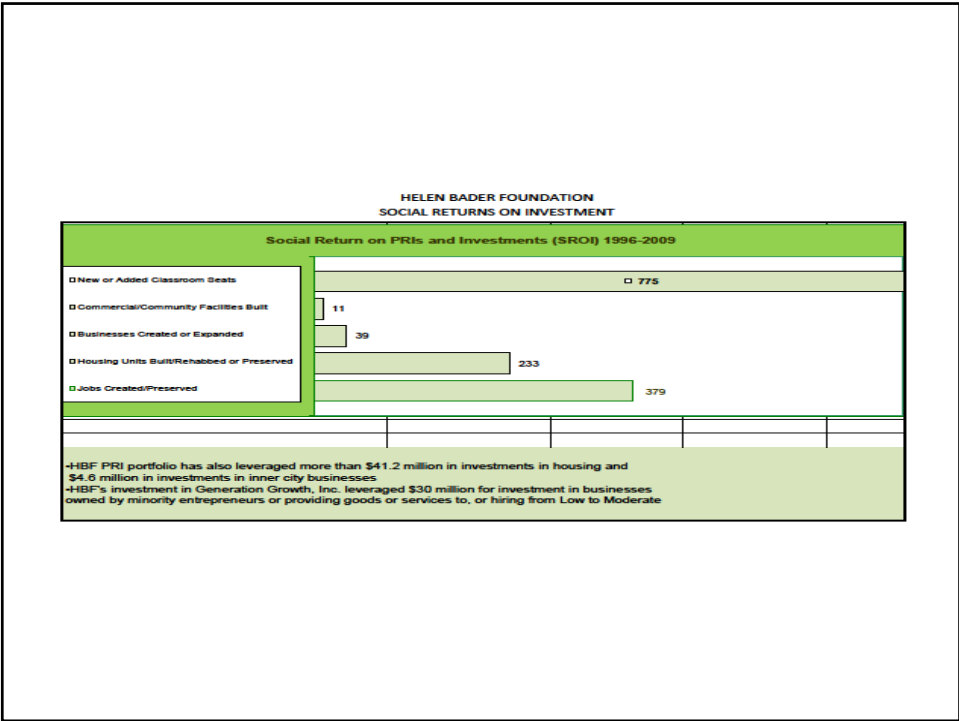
HELEN BADER FOUNDATION
SOCIAL RETURNS ON INVESTMENT

Social Return on PRIs and Investments (SROI) 1996-2009

New or Added Classroom Seats
Commercial/Community Facilities Built
Businesses Created or Expanded
Housing Units Built/Rehabbed or Preserved
Jobs Created/Preserved

775
11
39
233
379

•HBF PRI portfolio has also leveraged more than $41.2 million in investments in housing and $4.6 million in investments in inner city businesses
•HBF's investment in Generation Growth, Inc. leveraged $30 million for investment in businesses owned by minority entrepreneurs or providing goods or services to, or hiring from Low to Moderate